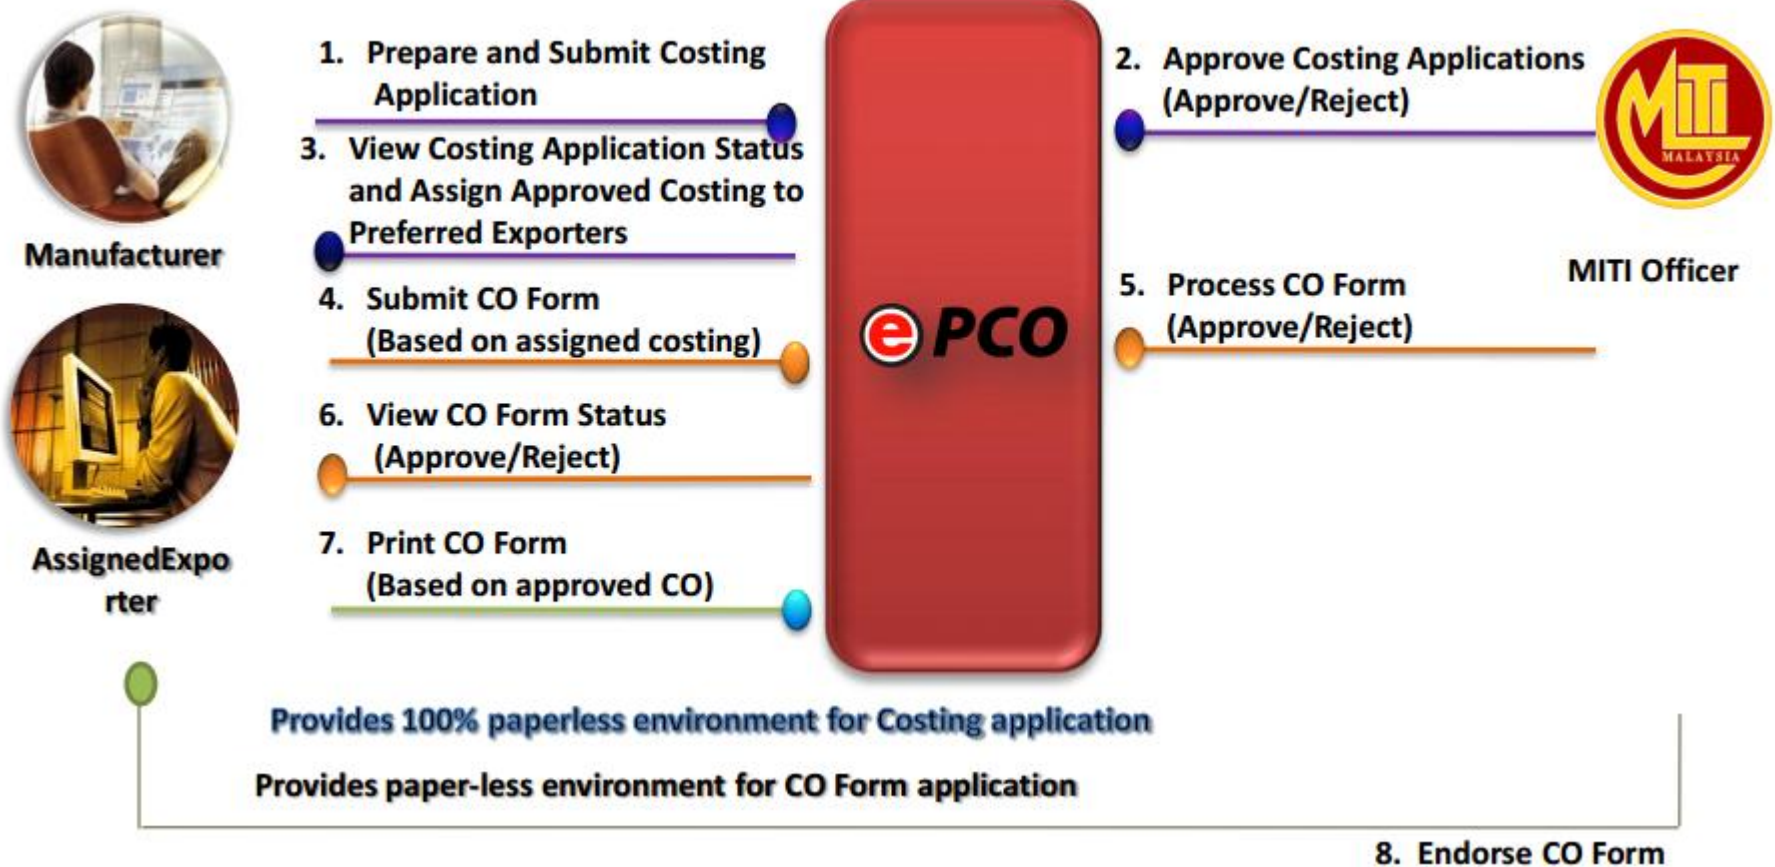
Manufacturer

AssignedExporter

1. Prepare and Submit Costing Application

3. View Costing Application Status and Assign Approved Costing to Preferred Exporters

4. Submit CO Form (Based on assigned costing)

6. View CO Form Status (Approve/Reject)

7. Print CO Form (Based on approved CO)

e PCO

2. Approve Costing Applications (Approve/Reject)

MITI MALAYSIA

MITI Officer

5. Process CO Form (Approve/Reject)

Provides 100% paperless environment for Costing application

Provides paper-less environment for CO Form application

8. Endorse CO Form